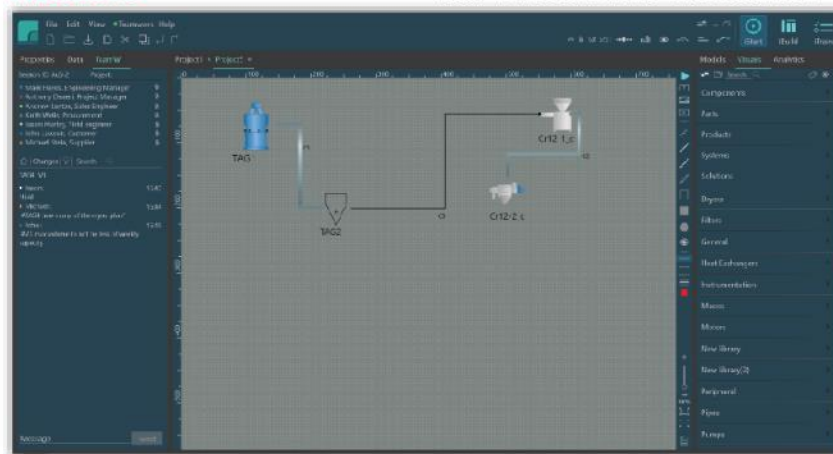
File Edit View Teamwork Help

Start Build Run

Properties Data TeamW

Session ID: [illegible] Project: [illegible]

Mark Hands, Engineering Manager
Anthony Owens, Project Manager
Andrew Jordan, Sales Engineer
Keith Wells, Procurement
Jason Hurley, Field Engineer
John Loomis, Customer
Michael Stela, Supplier

Changes Search

Wk V1

Jason: 13:40
Hall
Michael: 13:44
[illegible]
Mike: 13:45
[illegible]

Message Send

Project1 Project

100 200 300 400 500 600 700

TAG1

TAG2

Cr12-1_c

Cr12-2_c

Models Visuals Analytics

Search

Components
Parts
Products
Systems
Solutions
Dryers
Filters
General
Heat Exchangers
Instrumentation
Mixers
Motors
New library
New library(2)
Peripheral
Pipes
Pumps